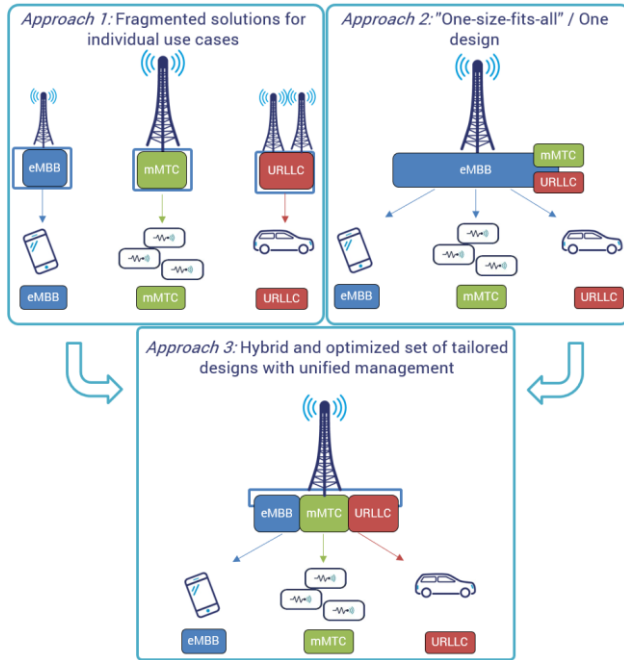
Approach 1: Fragmented solutions for individual use cases

eMBB

mMTC

URLLC

eMBB

mMTC

URLLC

Approach 2: "One-size-fits-all" / One design

eMBB

mMTC

URLLC

eMBB

mMTC

URLLC

Approach 3: Hybrid and optimized set of tailored designs with unified management

eMBB

mMTC

URLLC

eMBB

mMTC

URLLC